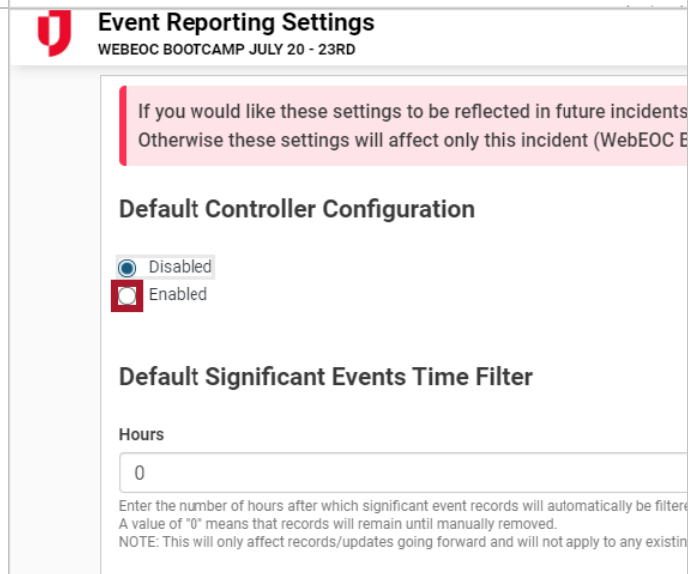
Event Reporting Settings
WEBEOC BOOTCAMP JULY 20 - 23RD

If you would like these settings to be reflected in future incidents
Otherwise these settings will affect only this incident (WebEOC B

Default Controller Configuration

Disabled
Enabled

Default Significant Events Time Filter

Hours

0

Enter the number of hours after which significant event records will automatically be filtere
A value of "0" means that records will remain until manually removed.
NOTE: This will only affect records/updates going forward and will not apply to any existin